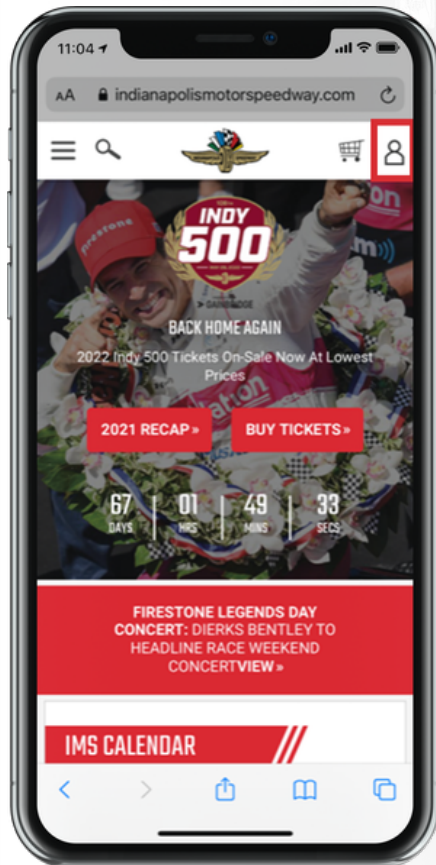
11:04

AA indianapolismotorspeedway.com

INDY 500

BACK HOME AGAIN

2022 Indy 500 Tickets On-Sale Now At Lowest Prices

2021 RECAP »

BUY TICKETS »

67 DAYS | 01 HRS | 49 MINS | 33 SECS

FIRESTONE LEGENDS DAY CONCERT: DIERKS BENTLEY TO HEADLINE RACE WEEKEND CONCERT VIEW »

IMS CALENDAR